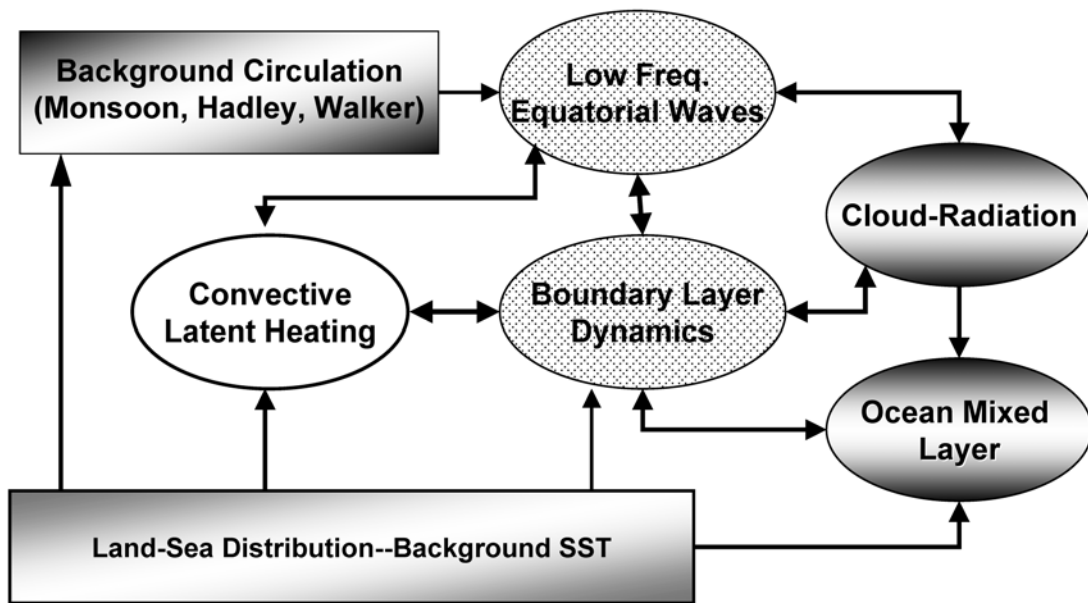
Background Circulation (Monsoon, Hadley, Walker)

Low Freq. Equatorial Waves

Cloud-Radiation

Convective Latent Heating

Boundary Layer Dynamics

Ocean Mixed Layer

Land-Sea Distribution--Background SST